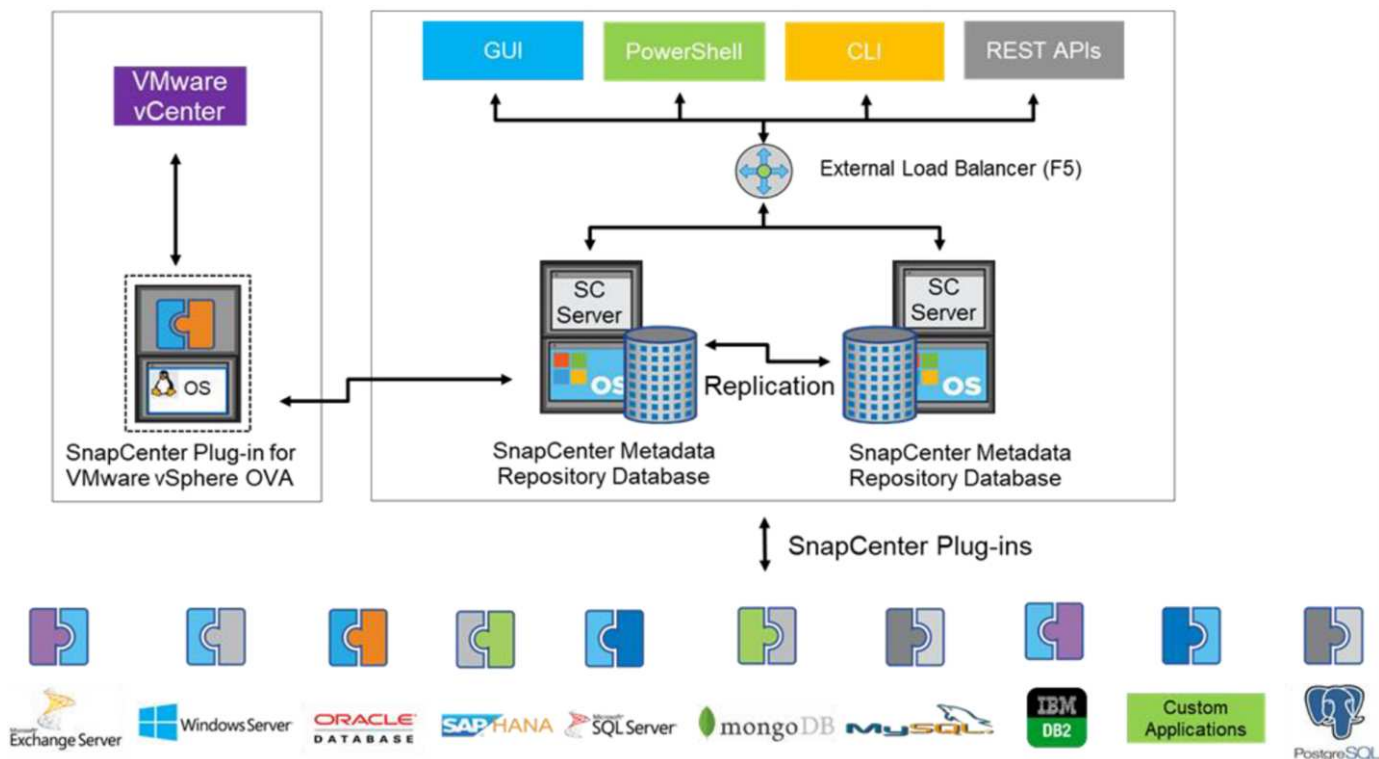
VMware vCenter

OS

SnapCenter Plug-in for VMware vSphere OVA

GUI PowerShell CLI REST APIs

External Load Balancer (F5)

SC Server

OS

SC Server

OS

Replication

SnapCenter Metadata Repository Database

SnapCenter Metadata Repository Database

SnapCenter Plug-ins

Exchange Server Windows Server ORACLE DATABASE SAP HANA SQL Server mongoDB MySQL IBM DB2 Custom Applications PostgreSQL